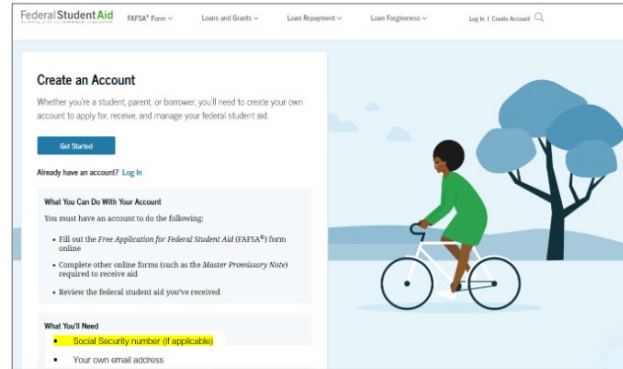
Federal Student Aid
An office of the U.S. Department of Education

FAFSA® Form
Loans and Grants
Loan Repayment
Loan Forgiveness
Log In | Create Account

Create an Account

Whether you're a student, parent, or borrower, you'll need to create your own account to apply for, receive, and manage your federal student aid.

Get Started

Already have an account? Log In

What You Can Do With Your Account

You must have an account to do the following:

- Fill out the *Free Application for Federal Student Aid* (FAFSA®) form online
- Complete other online forms (such as the *Master Promissory Note*) required to receive aid
- Review the federal student aid you've received

What You'll Need

- Social Security number (if applicable)
- Your own email address